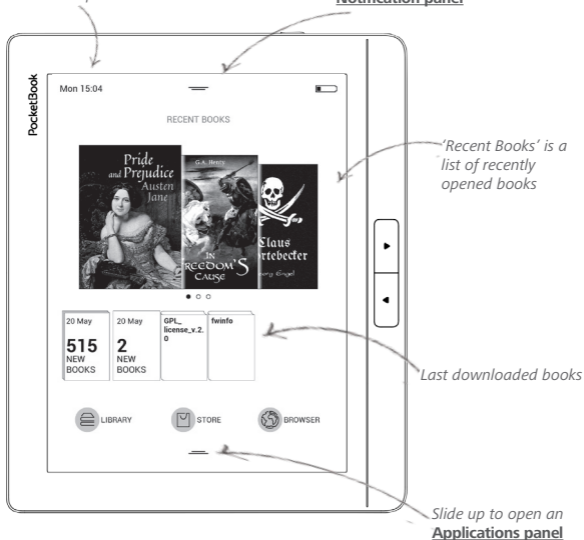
Notification panel

PocketBook

Mon 15:04

RECENT BOOKS

Pride and Prejudice Austen Jane

G.A. Henty

IN FREEDOM'S CAUSE

Claus Störtebecker

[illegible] Engel

'Recent Books' is a list of recently opened books

20 May
515
NEW BOOKS

20 May
2
NEW BOOKS

GPL_license_v.2.0

fwinfo

Last downloaded books

LIBRARY

STORE

BROWSER

Slide up to open an **Applications panel**